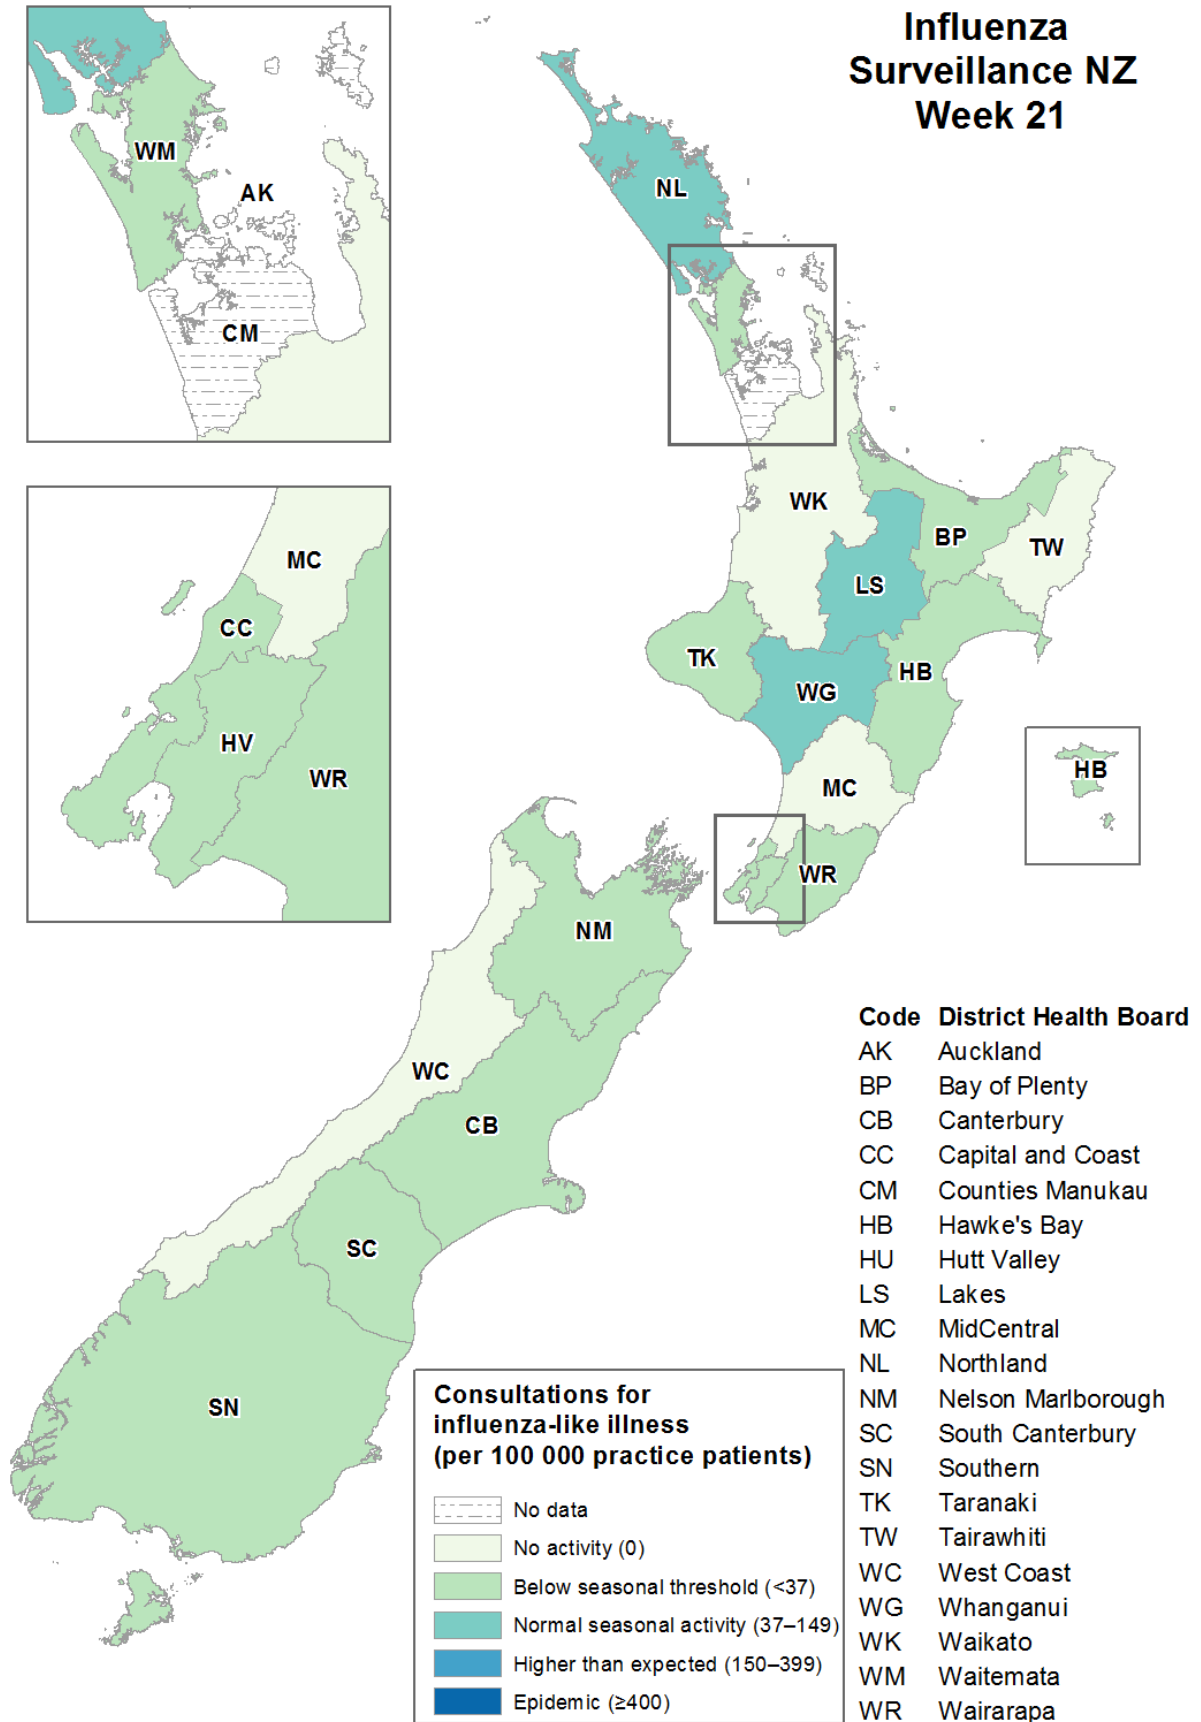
Influenza Surveillance NZ Week 21

WM
AK
CM

MC
CC
HV
WR

NL
WK
BP
TW
LS
TK
WG
HB
MC
WR
HB
NM
WC
CB
SC
SN

| Code | District Health Board |
|---|---|
| AK | Auckland |
| BP | Bay of Plenty |
| CB | Canterbury |
| CC | Capital and Coast |
| CM | Counties Manukau |
| HB | Hawke's Bay |
| HU | Hutt Valley |
| LS | Lakes |
| MC | MidCentral |
| NL | Northland |
| NM | Nelson Marlborough |
| SC | South Canterbury |
| SN | Southern |
| TK | Taranaki |
| TW | Tairawhiti |
| WC | West Coast |
| WG | Whanganui |
| WK | Waikato |
| WM | Waitemata |
| WR | Wairarapa |

Consultations for influenza-like illness (per 100 000 practice patients)

No data
No activity (0)
Below seasonal threshold (<37)
Normal seasonal activity (37–149)
Higher than expected (150–399)
Epidemic (≥400)